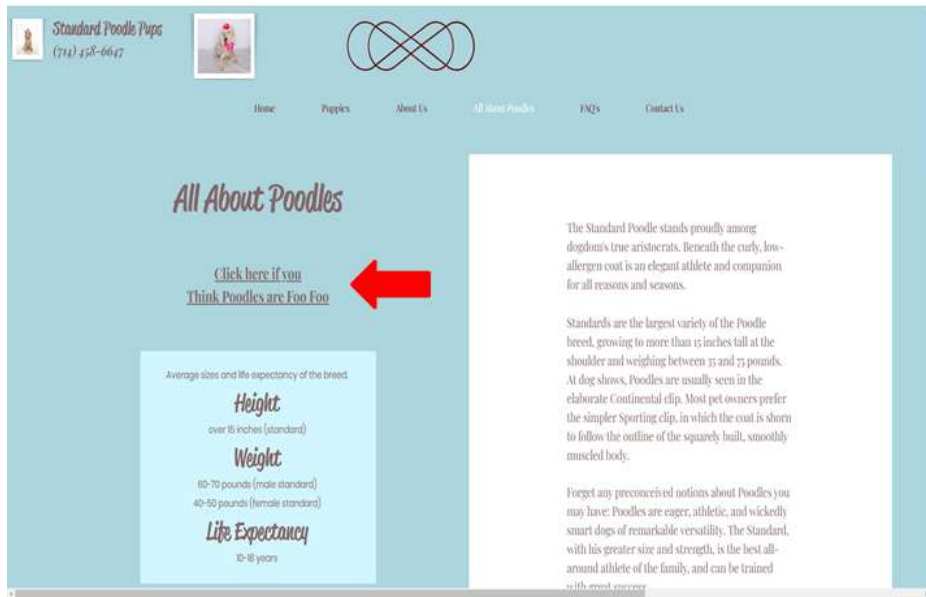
Standard Poodle Pups
(714) 458-6647

Home Puppies About Us All About Poodles FAQ's Contact Us

All About Poodles

Click here if you
Think Poodles are Foo Foo

Average sizes and life expectancy of the breed.

Height
over 15 inches (standard)

Weight
60-70 pounds (male standard)
40-50 pounds (female standard)

Life Expectancy
10-18 years

The Standard Poodle stands proudly among dogdom's true aristocrats. Beneath the curly, low-allergen coat is an elegant athlete and companion for all reasons and seasons.

Standards are the largest variety of the Poodle breed, growing to more than 15 inches tall at the shoulder and weighing between 35 and 75 pounds. At dog shows, Poodles are usually seen in the elaborate Continental clip. Most pet owners prefer the simpler Sporting clip, in which the coat is shorn to follow the outline of the squarely built, smoothly muscled body.

Forget any preconceived notions about Poodles you may have: Poodles are eager, athletic, and wickedly smart dogs of remarkable versatility. The Standard, with his greater size and strength, is the best all-around athlete of the family, and can be trained with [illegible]